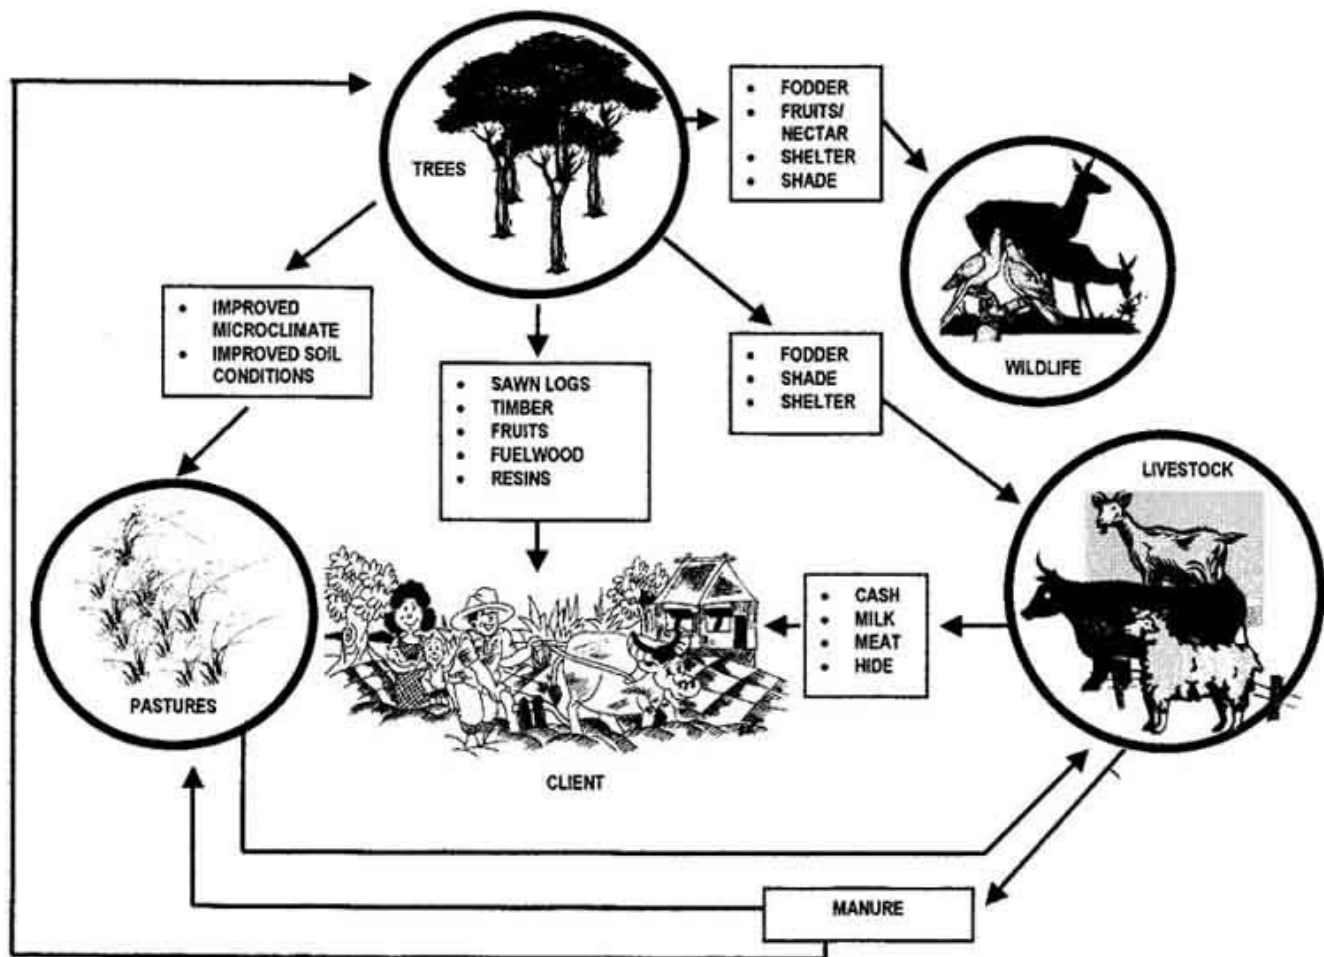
TREES

- FODDER
- FRUITS/ NECTAR
- SHELTER
- SHADE

WILDLIFE

- IMPROVED MICROCLIMATE
- IMPROVED SOIL CONDITIONS

- SAWN LOGS
- TIMBER
- FRUITS
- FUELWOOD
- RESINS

- FODDER
- SHADE
- SHELTER

LIVESTOCK

PASTURES

- CASH
- MILK
- MEAT
- HIDE

CLIENT

MANURE